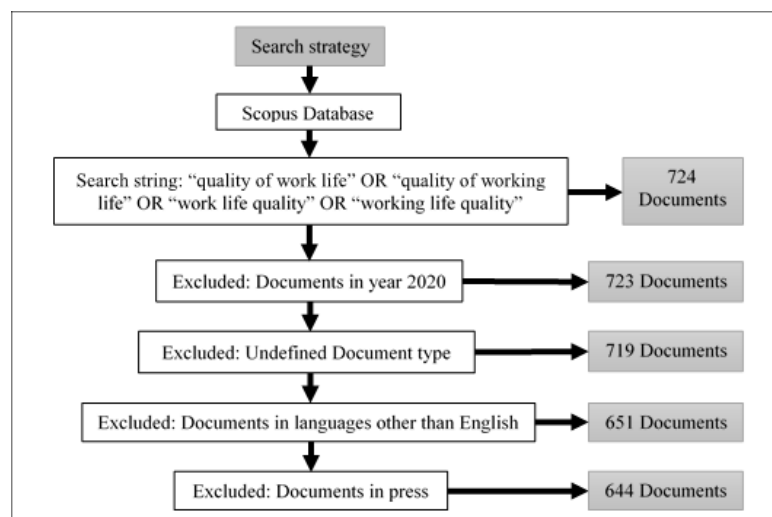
Search strategy

Scopus Database

Search string: “quality of work life” OR “quality of working life” OR “work life quality” OR “working life quality”

724 Documents

Excluded: Documents in year 2020

723 Documents

Excluded: Undefined Document type

719 Documents

Excluded: Documents in languages other than English

651 Documents

Excluded: Documents in press

644 Documents